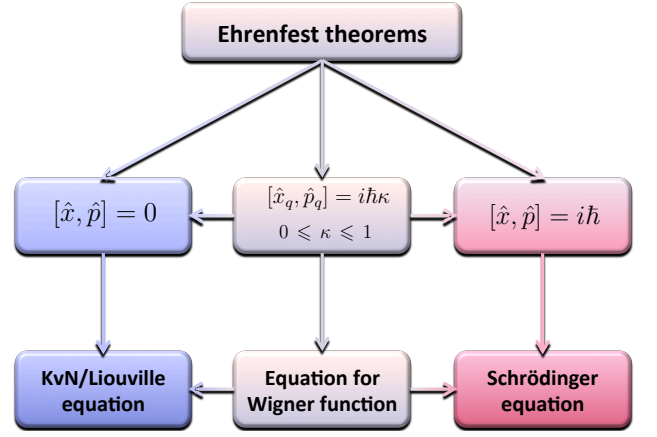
Ehrenfest theorems

$[\hat{x}, \hat{p}] = 0$

$[\hat{x}_q, \hat{p}_q] = i\hbar\kappa$
$0 \leqslant \kappa \leqslant 1$

$[\hat{x}, \hat{p}] = i\hbar$

KvN/Liouville equation

Equation for Wigner function

Schrödinger equation